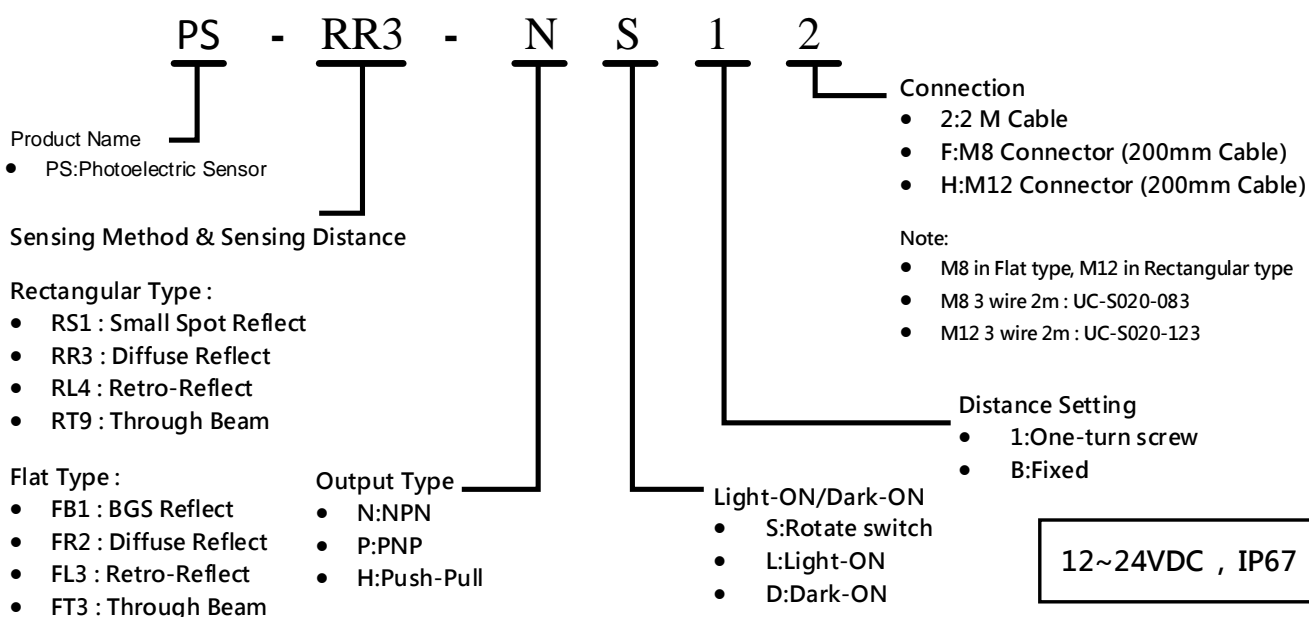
PS - RR3 - N S 1 2

Connection
- 2:2 M Cable
- F:M8 Connector (200mm Cable)
- H:M12 Connector (200mm Cable)

Note:
- M8 in Flat type, M12 in Rectangular type
- M8 3 wire 2m : UC-S020-083
- M12 3 wire 2m : UC-S020-123

Product Name
- PS:Photoelectric Sensor

Sensing Method & Sensing Distance

Rectangular Type :
- RS1 : Small Spot Reflect
- RR3 : Diffuse Reflect
- RL4 : Retro-Reflect
- RT9 : Through Beam

Flat Type :
- FB1 : BGS Reflect
- FR2 : Diffuse Reflect
- FL3 : Retro-Reflect
- FT3 : Through Beam

Output Type
- N:NPN
- P:PNP
- H:Push-Pull

Light-ON/Dark-ON
- S:Rotate switch
- L:Light-ON
- D:Dark-ON

Distance Setting
- 1:One-turn screw
- B:Fixed

12~24VDC , IP67